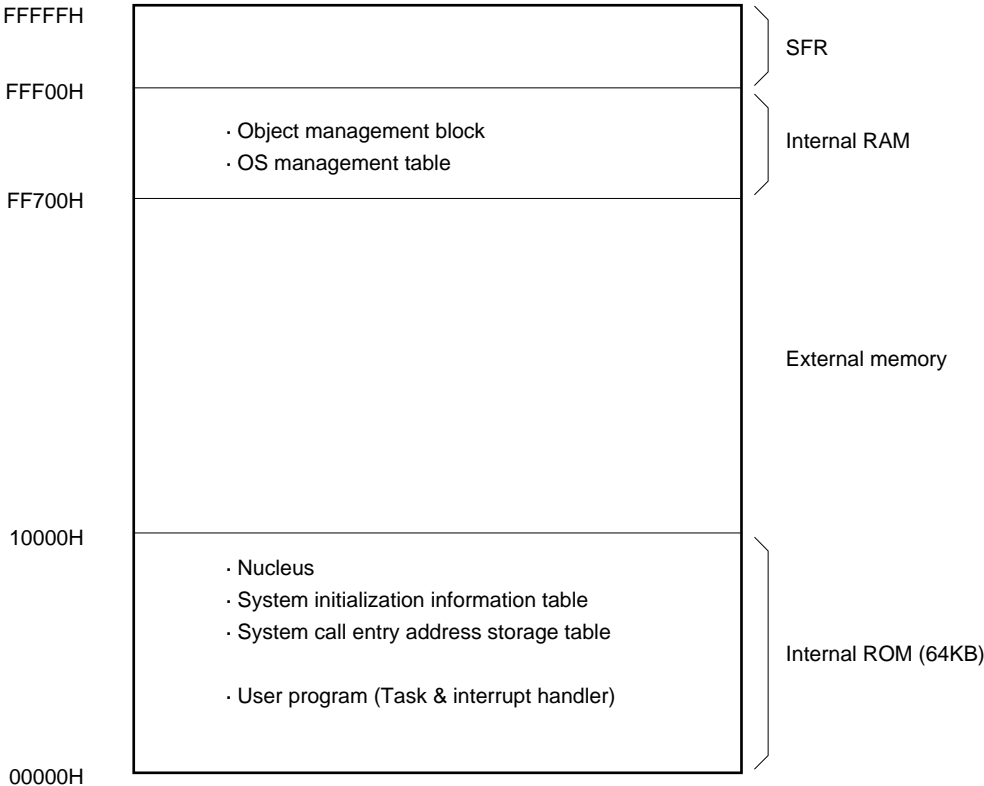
FFFFFH

SFR

FFF00H

· Object management block
· OS management table

Internal RAM

FF700H

External memory

10000H

· Nucleus
· System initialization information table
· System call entry address storage table

· User program (Task & interrupt handler)

Internal ROM (64KB)

00000H